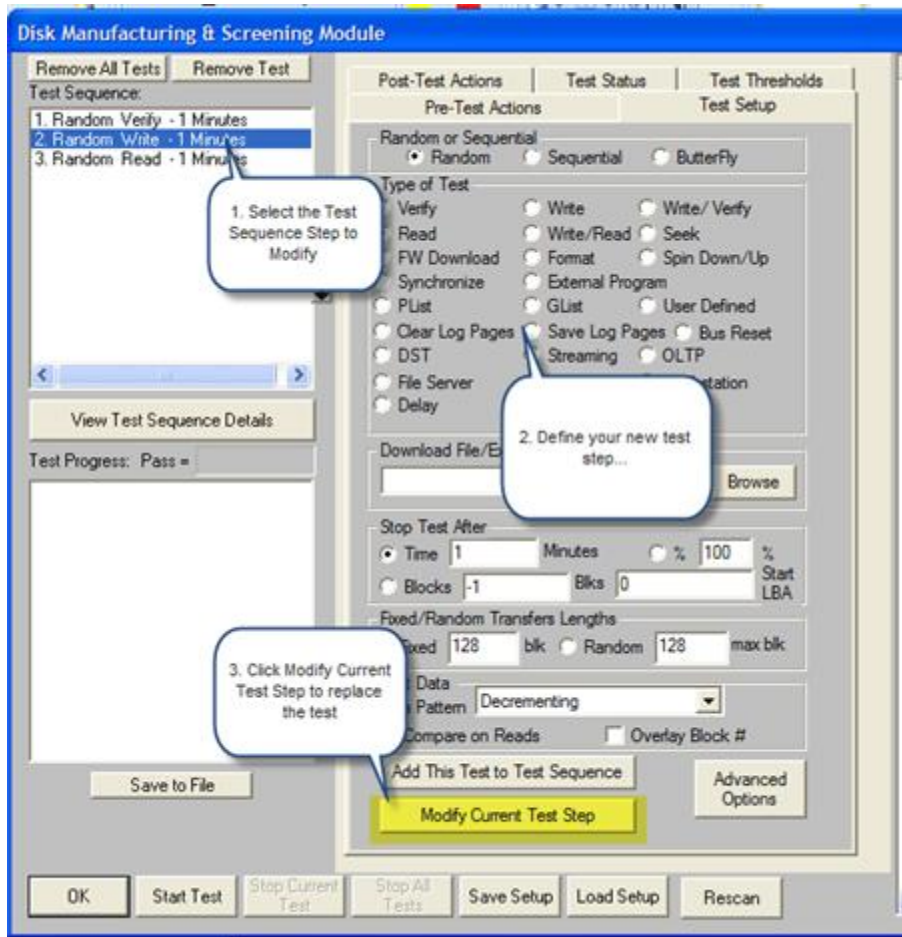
Disk Manufacturing & Screening Module

Remove All Tests Remove Test

Test Sequence:

1. Random Verify - 1 Minutes
2. Random Write - 1 Minutes
3. Random Read - 1 Minutes

1. Select the Test Sequence Step to Modify

View Test Sequence Details

Test Progress: Pass =

Save to File

Post-Test Actions Test Status Test Thresholds

Pre-Test Actions Test Setup

Random or Sequential

Random Sequential ButterFly

Type of Test

Verify Write Write/ Verify

Read Write/Read Seek

FW Download Format Spin Down/Up

Synchronize External Program

PList GList User Defined

Clear Log Pages Save Log Pages Bus Reset

DST Streaming OLTP

File Server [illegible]station

Delay

2. Define your new test step...

Download File/E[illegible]

Browse

Stop Test After

Time 1 Minutes % 100 % Start LBA

Blocks -1 Blks 0

Fixed/Random Transfers Lengths

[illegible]xed 128 blk Random 128 max blk

3. Click Modify Current Test Step to replace the test

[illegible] Data

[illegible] Pattern Decrementing

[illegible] Compare on Reads Overlay Block #

Add This Test to Test Sequence

Advanced Options

Modify Current Test Step

OK Start Test Stop Current Test Stop All Tests Save Setup Load Setup Rescan